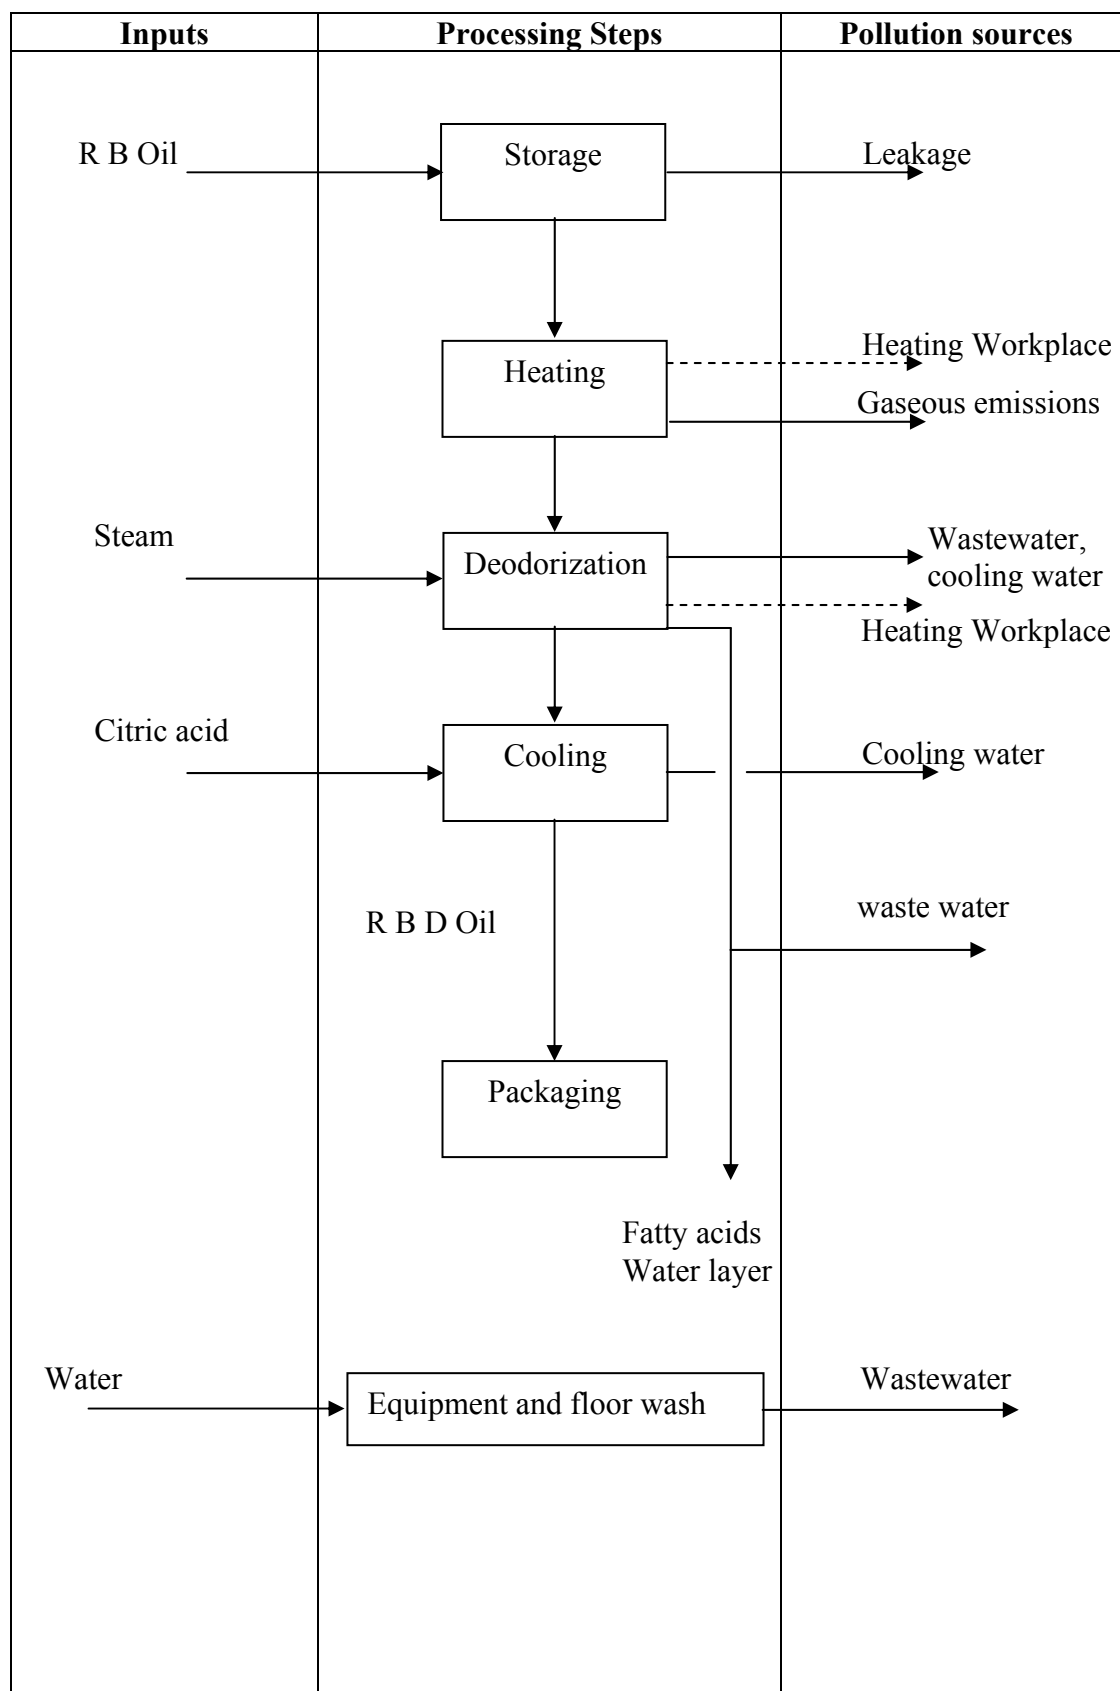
| Inputs | Processing Steps | Pollution sources |
|---|---|---|

R B Oil

Storage

Leakage

Heating

Heating Workplace

Gaseous emissions

Steam

Deodorization

Wastewater, cooling water

Heating Workplace

Citric acid

Cooling

Cooling water

R B D Oil

waste water

Packaging

Fatty acids
Water layer

Water

Equipment and floor wash

Wastewater